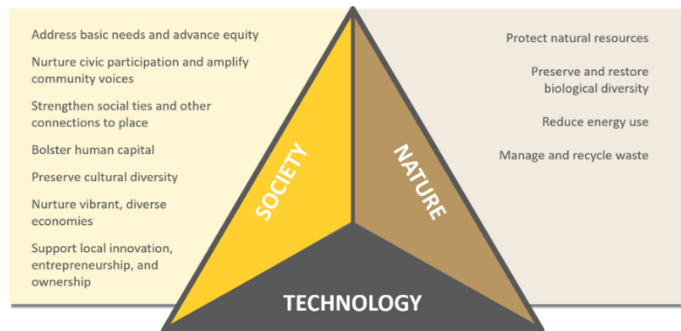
Address basic needs and advance equity

Nurture civic participation and amplify community voices

Strengthen social ties and other connections to place

Bolster human capital

Preserve cultural diversity

Nurture vibrant, diverse economies

Support local innovation, entrepreneurship, and ownership

SOCIETY

NATURE

Protect natural resources

Preserve and restore biological diversity

Reduce energy use

Manage and recycle waste

TECHNOLOGY